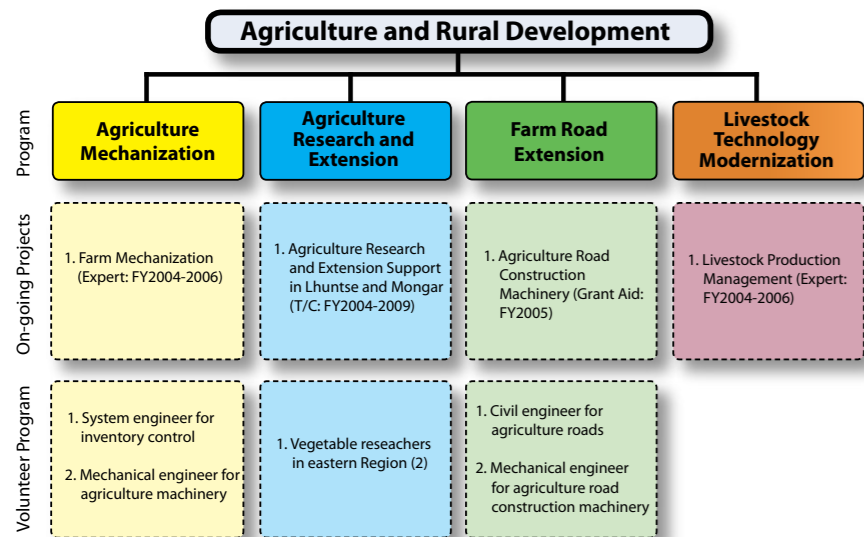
Agriculture and Rural Development

Program

Agriculture Mechanization

Agriculture Research and Extension

Farm Road Extension

Livestock Technology Modernization

On-going Projects

1. Farm Mechanization (Expert: FY2004-2006)

1. Agriculture Research and Extension Support in Lhuntse and Mongar (T/C: FY2004-2009)

1. Agriculture Road Construction Machinery (Grant Aid: FY2005)

1. Livestock Production Management (Expert: FY2004-2006)

Volunteer Program

1. System engineer for inventory control

2. Mechanical engineer for agriculture machinery

1. Vegetable reseachers in eastern Region (2)

1. Civil engineer for agriculture roads

2. Mechanical engineer for agriculture road construction machinery